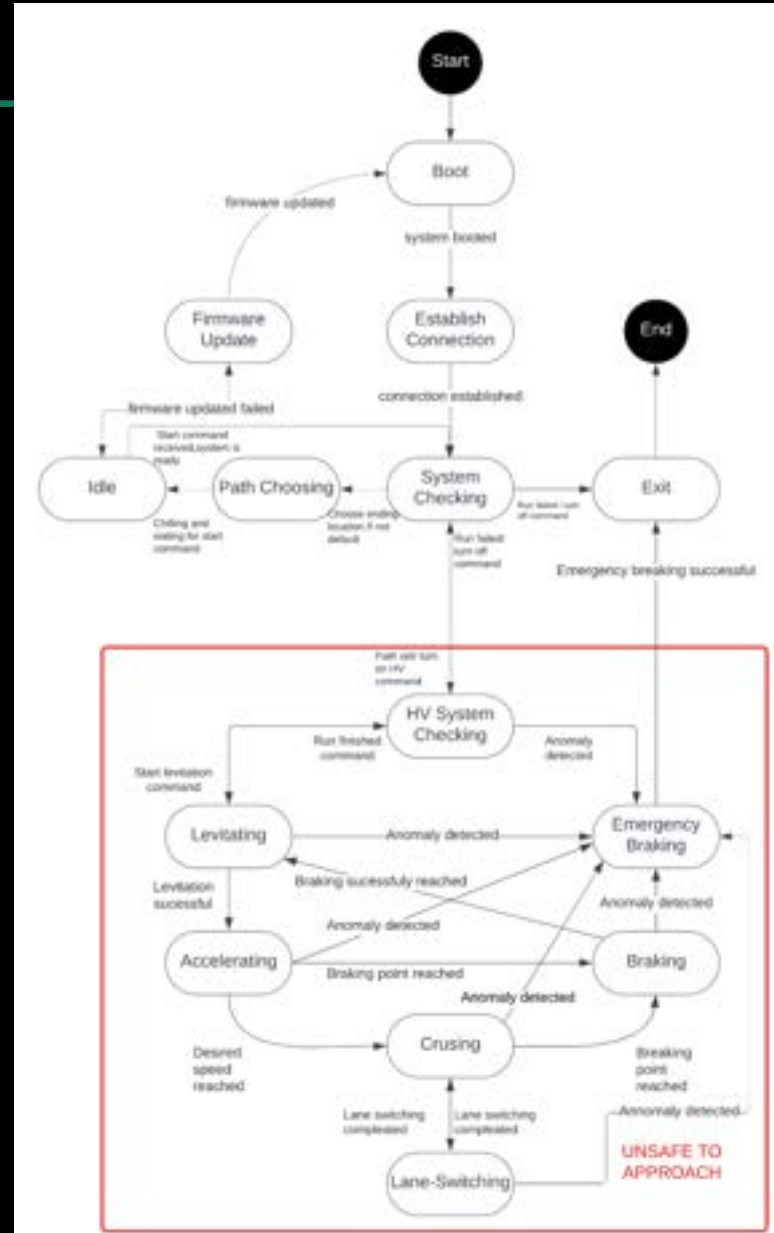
Start

Boot

firmware updated

system booted

Firmware Update

Establish Connection

End

firmware updated failed

connection established

Start command received,system is ready

Idle

Path Choosing

System Checking

Exit

Chilling and waiting for start command

Choose ending location if not default

Run failed: turn off command

Run failed: turn off command

Emergency breaking successful

Path set: turn on HV command

HV System Checking

Start levitation command

Run finished command

Anomaly detected

Levitating

Anomaly detected

Emergency Braking

Levitation sucessful

Braking sucessfuly reached

Anomaly detected

Anomaly detected

Accelerating

Braking point reached

Braking

Anomaly detected

Crusing

Desired speed reached

Breaking point reached

Lane switching compleated

Lane switching compleated

Anomaly detected

UNSAFE TO APPROACH

Lane-Switching